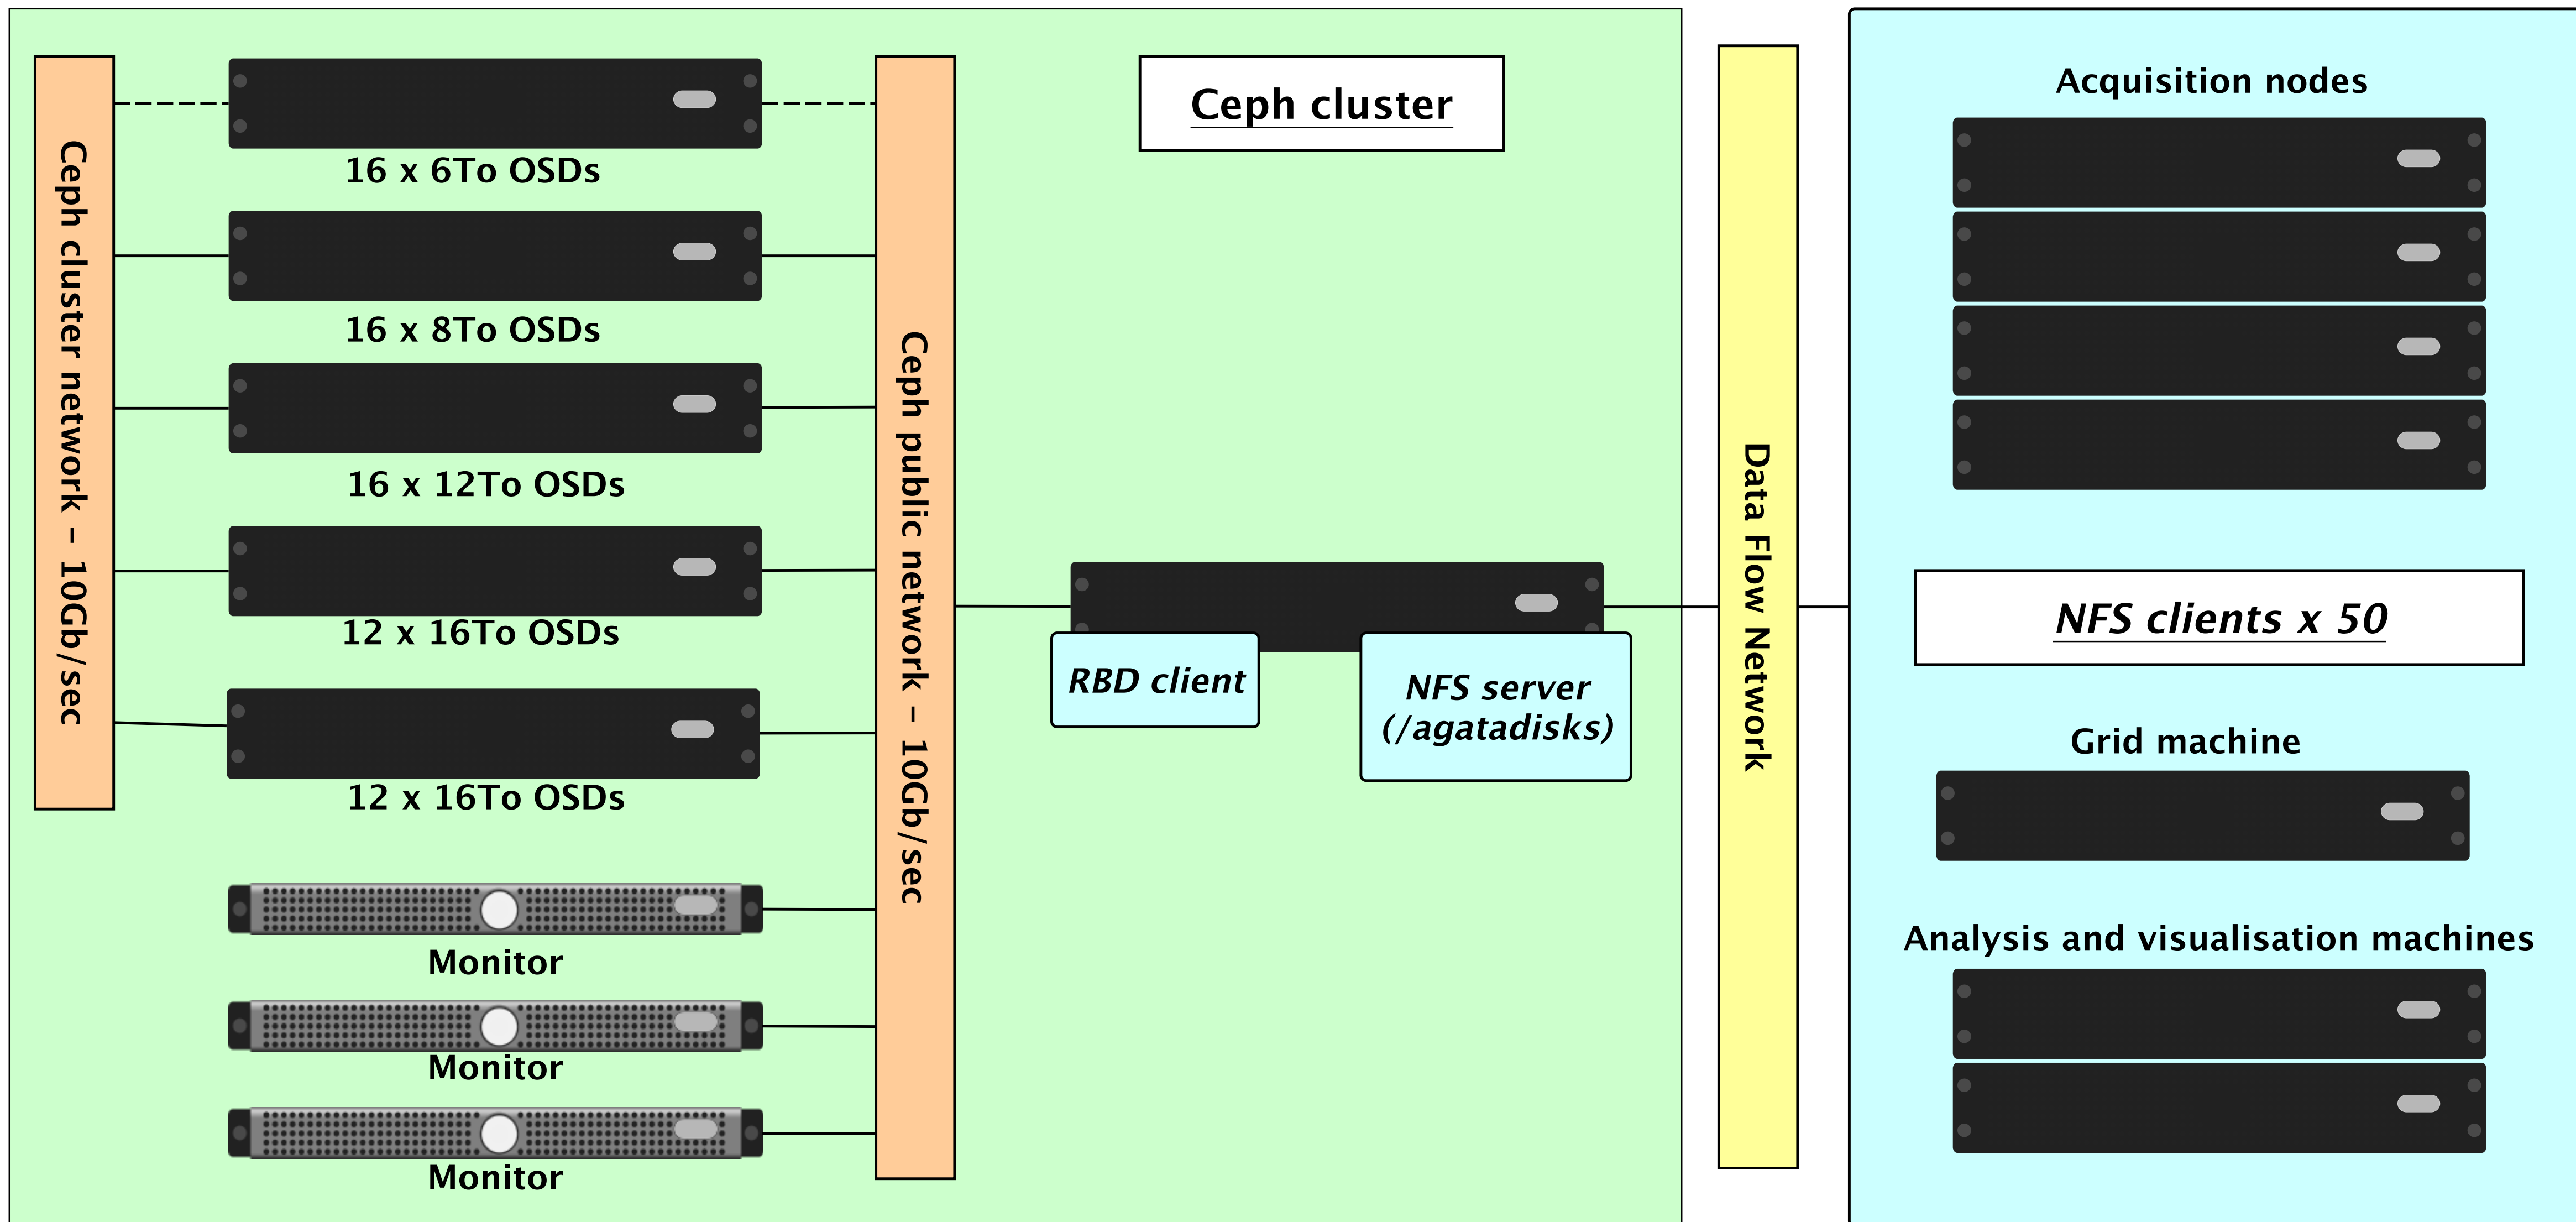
Ceph cluster network – 10Gb/sec

16 x 6To OSDs

16 x 8To OSDs

16 x 12To OSDs

12 x 16To OSDs

12 x 16To OSDs

Monitor

Monitor

Monitor

Ceph public network – 10Gb/sec

Ceph cluster

RBD client

NFS server (/agatadisks)

Data Flow Network

Acquisition nodes

NFS clients x 50

Grid machine

Analysis and visualisation machines